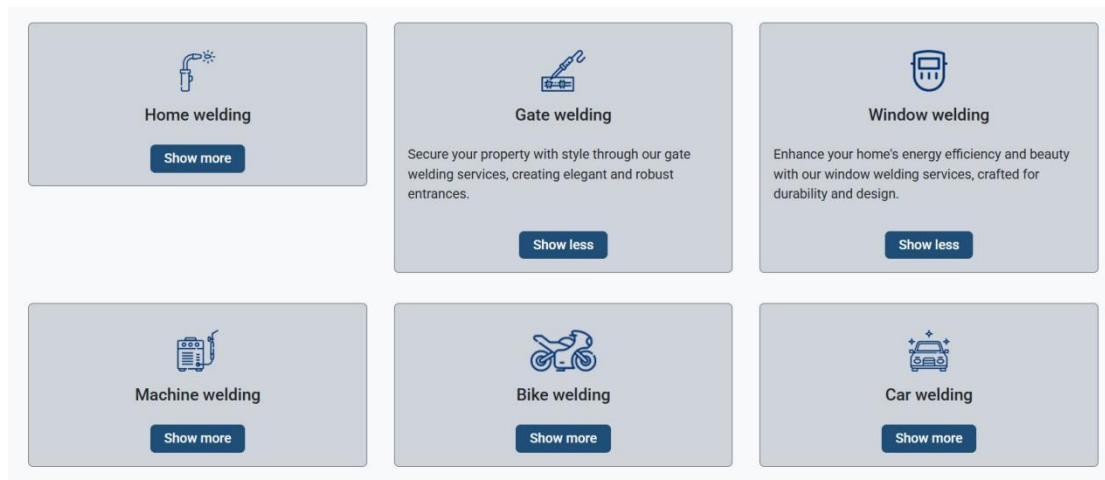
Home welding

Show more

Gate welding

Secure your property with style through our gate welding services, creating elegant and robust entrances.

Show less

Window welding

Enhance your home's energy efficiency and beauty with our window welding services, crafted for durability and design.

Show less

Machine welding

Show more

Bike welding

Show more

Car welding

Show more